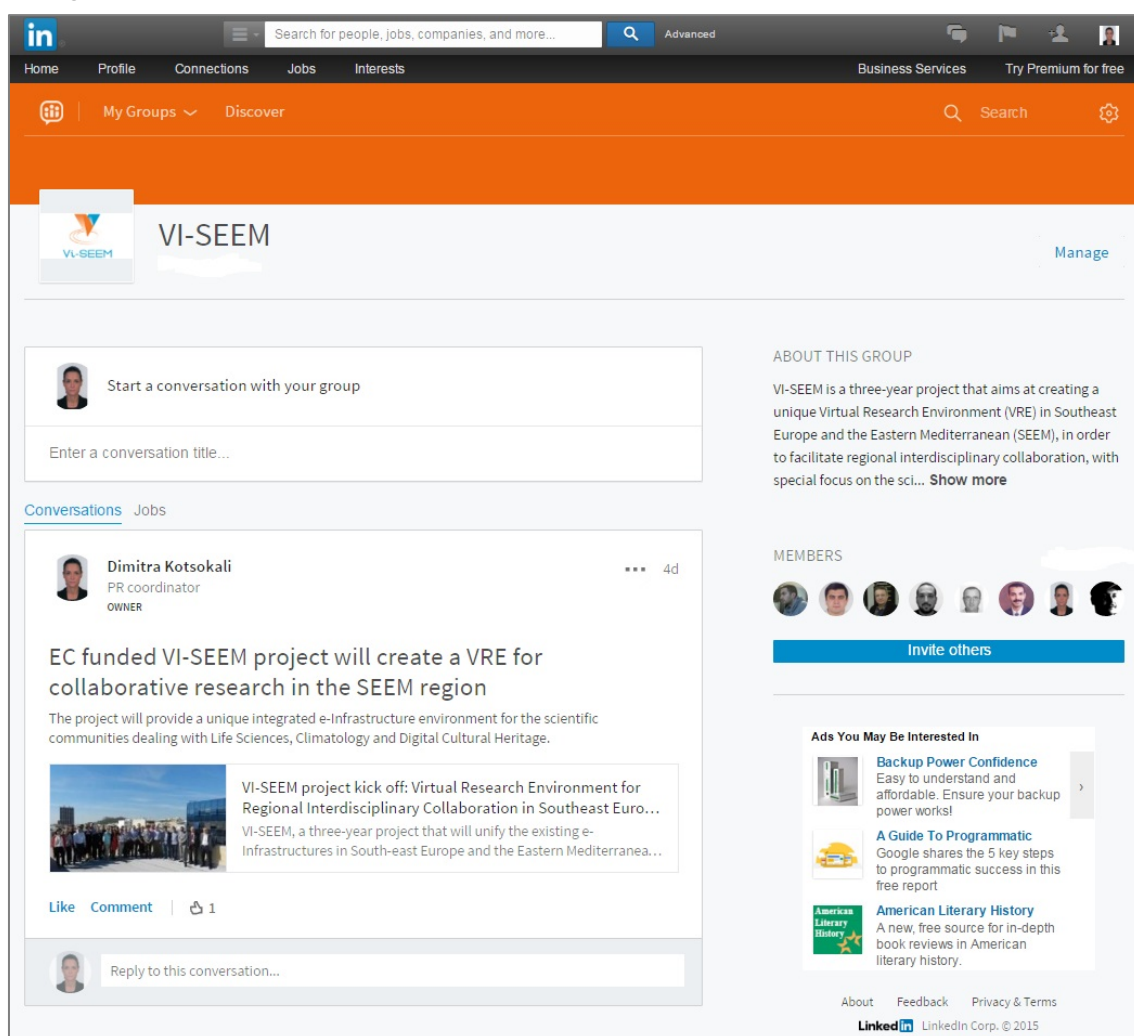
in

Search for people, jobs, companies, and more...

Advanced

Home Profile Connections Jobs Interests

Business Services Try Premium for free

My Groups Discover

Search

VI-SEEM

VI-SEEM

Manage

Start a conversation with your group

Enter a conversation title...

Conversations Jobs

Dimitra Kotsokali
PR coordinator
OWNER

4d

EC funded VI-SEEM project will create a VRE for collaborative research in the SEEM region

The project will provide a unique integrated e-Infrastructure environment for the scientific communities dealing with Life Sciences, Climatology and Digital Cultural Heritage.

VI-SEEM project kick off: Virtual Research Environment for Regional Interdisciplinary Collaboration in Southeast Euro...

VI-SEEM, a three-year project that will unify the existing e-Infrastructures in South-east Europe and the Eastern Mediterranea...

Like Comment 1

Reply to this conversation...

ABOUT THIS GROUP

VI-SEEM is a three-year project that aims at creating a unique Virtual Research Environment (VRE) in Southeast Europe and the Eastern Mediterranean (SEEM), in order to facilitate regional interdisciplinary collaboration, with special focus on the sci... Show more

MEMBERS

Invite others

Ads You May Be Interested In

Backup Power Confidence
Easy to understand and affordable. Ensure your backup power works!

A Guide To Programmatic
Google shares the 5 key steps to programmatic success in this free report

American Literary History
American Literary History
A new, free source for in-depth book reviews in American literary history.

About Feedback Privacy & Terms

LinkedIn LinkedIn Corp. © 2015